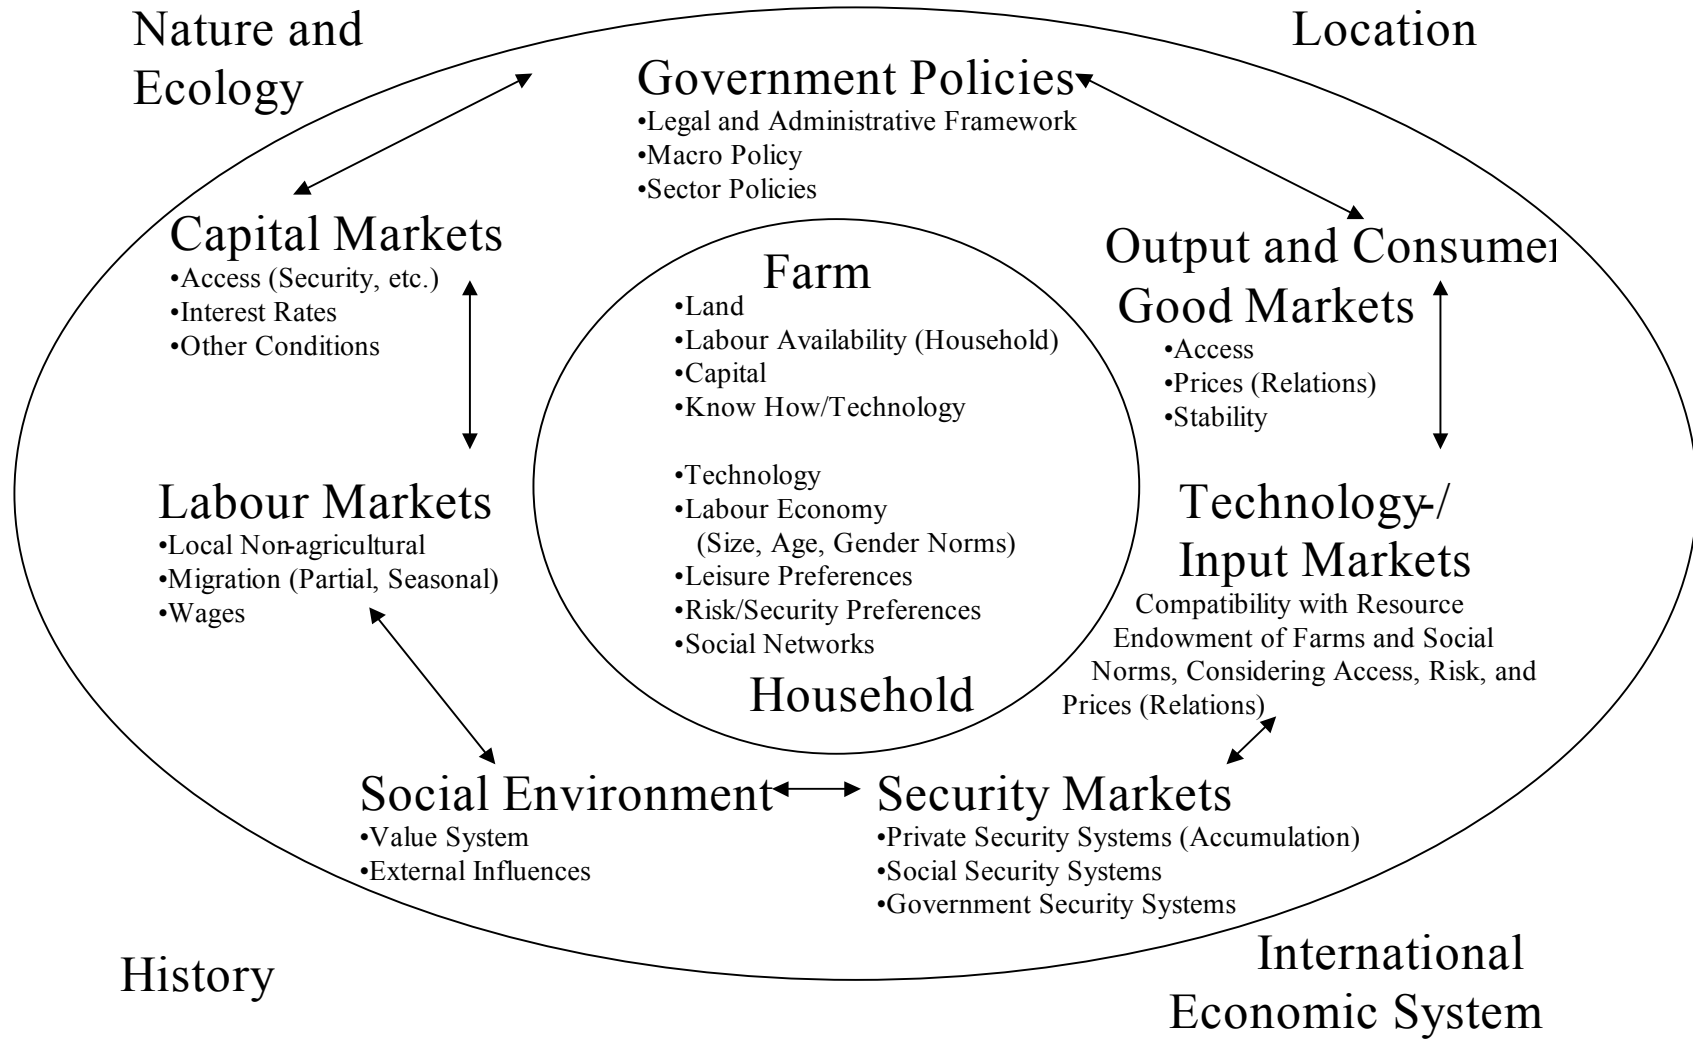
Nature and Ecology

Location

Government Policies
•Legal and Administrative Framework
•Macro Policy
•Sector Policies

Capital Markets
•Access (Security, etc.)
•Interest Rates
•Other Conditions

Output and Consumer Good Markets
•Access
•Prices (Relations)
•Stability

Farm
•Land
•Labour Availability (Household)
•Capital
•Know How/Technology

•Technology
•Labour Economy (Size, Age, Gender Norms)
•Leisure Preferences
•Risk/Security Preferences
•Social Networks

Household

Labour Markets
•Local Non-agricultural
•Migration (Partial, Seasonal)
•Wages

Technology-/ Input Markets
Compatibility with Resource Endowment of Farms and Social Norms, Considering Access, Risk, and Prices (Relations)

Social Environment
•Value System
•External Influences

Security Markets
•Private Security Systems (Accumulation)
•Social Security Systems
•Government Security Systems

History

International Economic System